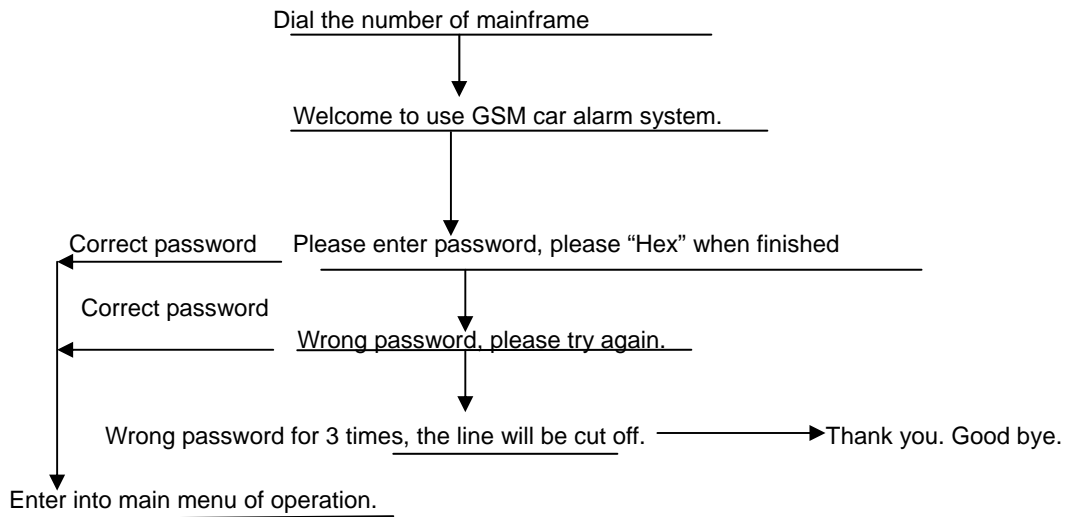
Dial the number of mainframe

Welcome to use GSM car alarm system.

Correct password

Please enter password, please “Hex” when finished

Correct password

Wrong password, please try again.

Wrong password for 3 times, the line will be cut off.

Thank you. Good bye.

Enter into main menu of operation.